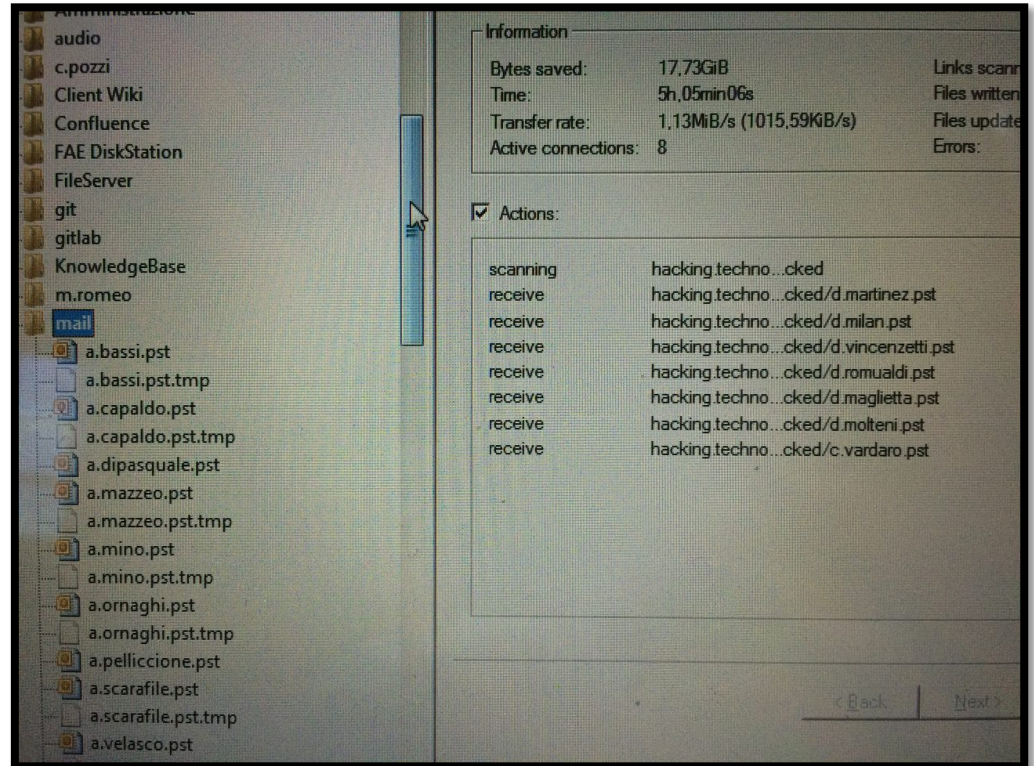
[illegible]
audio
c.pozzi
Client Wiki
Confluence
FAE DiskStation
FileServer
git
gitlab
KnowledgeBase
m.romeo
mail
a.bassi.pst
a.bassi.pst.tmp
a.capaldo.pst
a.capaldo.pst.tmp
a.dipasquale.pst
a.mazzeo.pst
a.mazzeo.pst.tmp
a.mino.pst
a.mino.pst.tmp
a.ornaghi.pst
a.ornaghi.pst.tmp
a.pelliccione.pst
a.scarafile.pst
a.scarafile.pst.tmp
a.velasco.pst

Information

| | | |
|---|---|---|
| Bytes saved: | 17,73GiB | Links scann |
| Time: | 5h,05min06s | Files written |
| Transfer rate: | 1,13MiB/s (1015,59KiB/s) | Files update |
| Active connections: | 8 | Errors: |

Actions:

| | |
|---|---|
| scanning | hacking.techno...cked |
| receive | hacking.techno...cked/d.martinez.pst |
| receive | hacking.techno...cked/d.milan.pst |
| receive | hacking.techno...cked/d.vincenzetti.pst |
| receive | hacking.techno...cked/d.romualdi.pst |
| receive | hacking.techno...cked/d.maglietta.pst |
| receive | hacking.techno...cked/d.molteni.pst |
| receive | hacking.techno...cked/c.vardaro.pst |

< Back
Next >